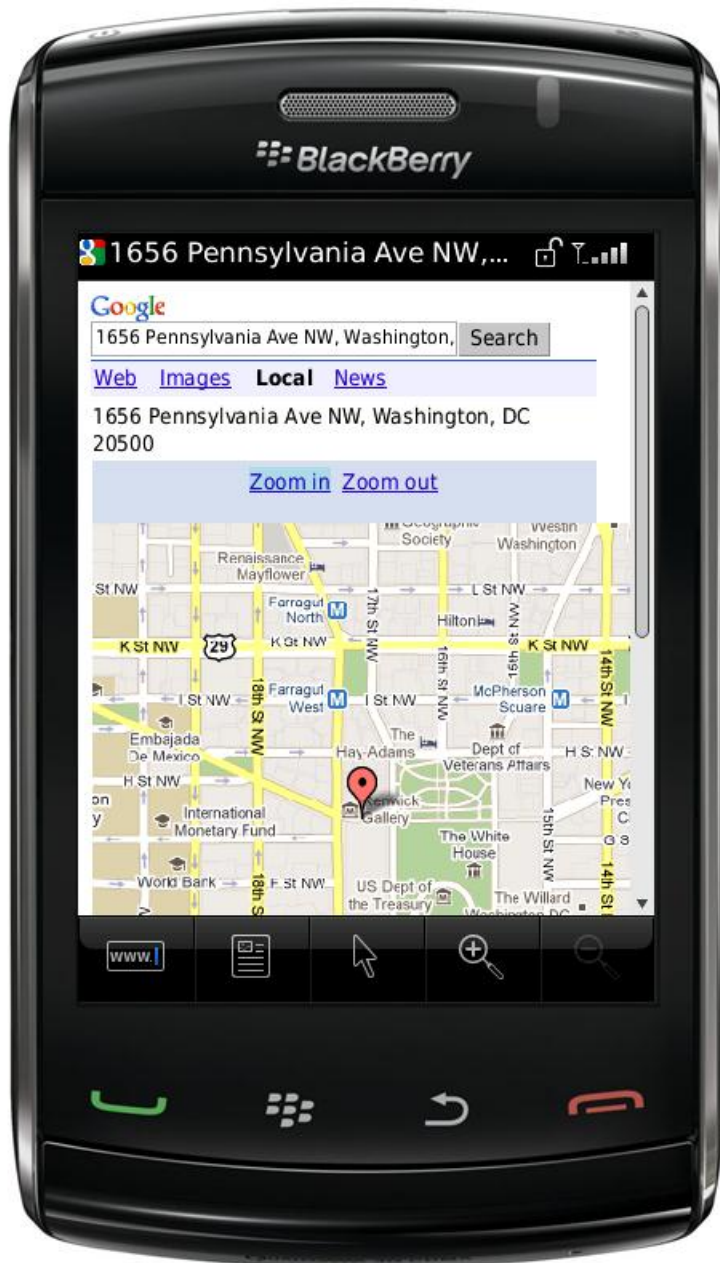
BlackBerry

1656 Pennsylvania Ave NW,...

Google

1656 Pennsylvania Ave NW, Washington, Search

Web Images Local News

1656 Pennsylvania Ave NW, Washington, DC 20500

Zoom in Zoom out

Society
Westin Washington
Renaissance Mayflower
St NW
Farragut North
L St NW
17th St NW
Hilton
K St NW
29
K St NW
16th St NW
15th St NW
K St NW
14th St NW
Farragut West
I St NW
I St NW
McPherson Square
18th St NW
Embajada De Mexico
The Hay-Adams
Dept of Veterans Affairs
H St NW
H St NW
New Y
Pres
International Monetary Fund
Renwick Gallery
The White House
15th St NW
World Bank
18th St
F St NW
US Dept of the Treasury
The Willard Washington DC
14th St

www.